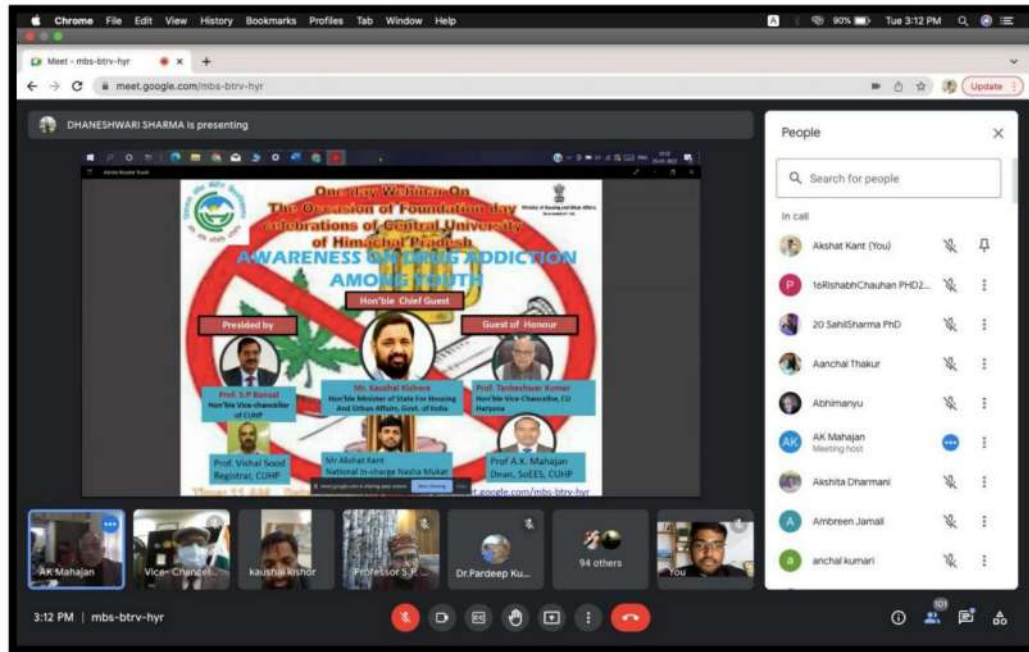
Chrome File Edit View History Bookmarks Profiles Tab Window Help

90% Tue 3:12 PM

Meet - mbs-btrv-hyr

meet.google.com/mbs-btrv-hyr

Update

DHANESHWARI SHARMA is presenting

One day Webinar On
The Occasion of Foundation day celebrations of Central University of Himachal Pradesh
AWARENESS ON DRUG ADDICTION AMONG YOUTH

Hon'ble Chief Guest

Presided by

Guest of Honour

Prof. S.P Bansal
Hon'ble Vice-chancellor of CUHP

Mr. Kaushal Kishore
Hon'ble Minister of State For Housing And Urban Affairs, Govt. of India

Prof. Tankeshwar Kumar
Hon'ble Vice-Chancellor, CU Haryana

Prof. Vishal Sood
Registrar, CUHP

Mr Akshat Kant
National In-charge Nasha Mukat

Prof A.K. Mahajan
Dean, SoEES, CUHP

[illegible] google.com/mbs-btrv-hyr

People

Search for people

In call

Akshat Kant (You)

16RishabhChauhan PHD2...

20 SahilSharma PhD

Aanchal Thakur

Abhimanyu

AK Mahajan
Meeting host

Akshita Dharmani

Ambreen Jamal

anchal kumari

AK Mahajan

Vice-Chancel...

kaushal kishor

Professor S.P...

Dr.Pardeep Ku...

94 others

You

3:12 PM | mbs-btrv-hyr

101